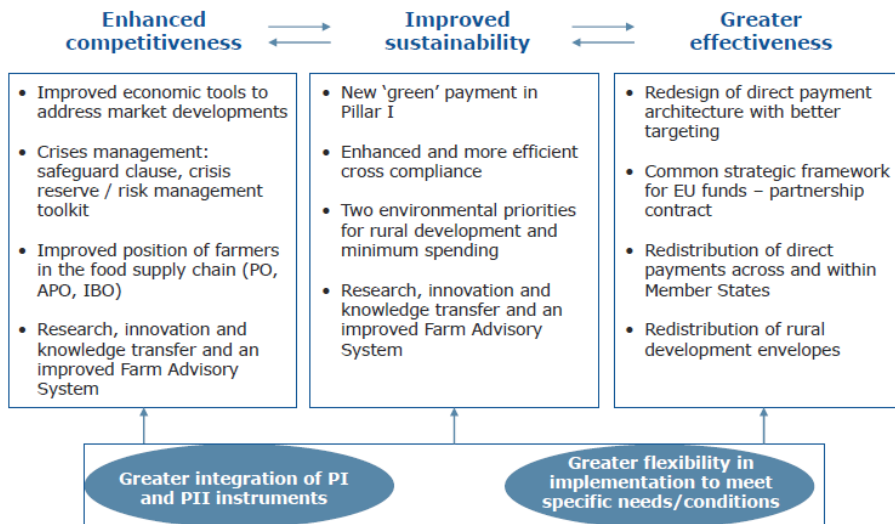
Enhanced competitiveness

Improved sustainability

Greater effectiveness

- Improved economic tools to address market developments
- Crises management: safeguard clause, crisis reserve / risk management toolkit
- Improved position of farmers in the food supply chain (PO, APO, IBO)
- Research, innovation and knowledge transfer and an improved Farm Advisory System

- New 'green' payment in Pillar I
- Enhanced and more efficient cross compliance
- Two environmental priorities for rural development and minimum spending
- Research, innovation and knowledge transfer and an improved Farm Advisory System

- Redesign of direct payment architecture with better targeting
- Common strategic framework for EU funds – partnership contract
- Redistribution of direct payments across and within Member States
- Redistribution of rural development envelopes

Greater integration of PI and PII instruments

Greater flexibility in implementation to meet specific needs/conditions